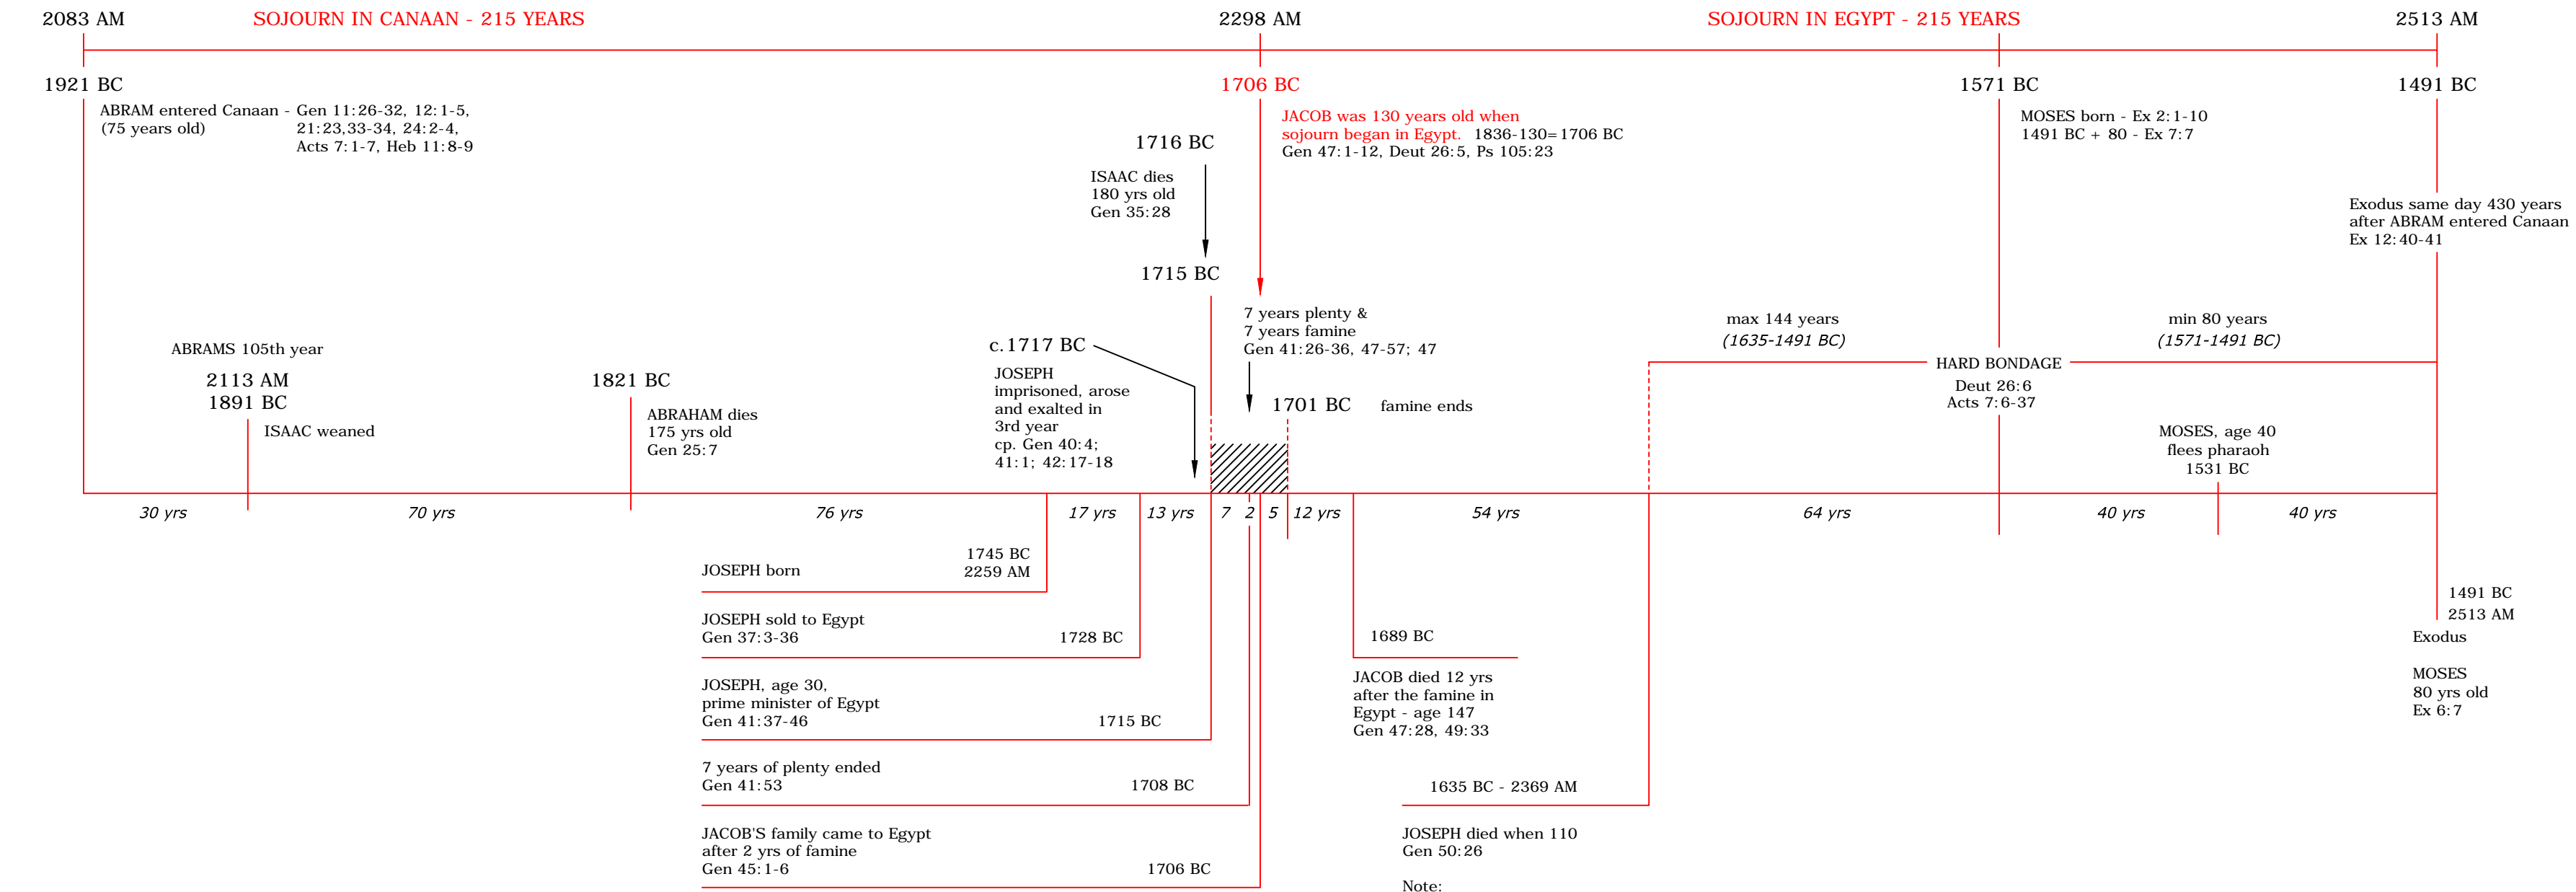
2083 AM
SOJOURN IN CANAAN - 215 YEARS
2298 AM
SOJOURN IN EGYPT - 215 YEARS
2513 AM

1921 BC
1706 BC
1571 BC
1491 BC

ABRAM entered Canaan - Gen 11:26-32, 12:1-5, 21:23,33-34, 24:2-4, Acts 7:1-7, Heb 11:8-9
(75 years old)

JACOB was 130 years old when sojourn began in Egypt. 1836-130=1706 BC
Gen 47:1-12, Deut 26:5, Ps 105:23

MOSES born - Ex 2:1-10
1491 BC + 80 - Ex 7:7

1716 BC

ISAAC dies
180 yrs old
Gen 35:28

Exodus same day 430 years after ABRAM entered Canaan
Ex 12:40-41

1715 BC

7 years plenty &
7 years famine
Gen 41:26-36, 47-57; 47

max 144 years
(1635-1491 BC)

min 80 years
(1571-1491 BC)

ABRAMS 105th year

c.1717 BC

HARD BONDAGE
Deut 26:6
Acts 7:6-37

2113 AM
1891 BC

1821 BC

JOSEPH
imprisoned, arose
and exalted in
3rd year
cp. Gen 40:4;
41:1; 42:17-18

1701 BC
famine ends

ISAAC weaned

ABRAHAM dies
175 yrs old
Gen 25:7

MOSES, age 40
flees pharaoh
1531 BC

30 yrs
70 yrs
76 yrs
17 yrs
13 yrs
7
2
5
12 yrs
54 yrs
64 yrs
40 yrs
40 yrs

JOSEPH born
1745 BC
2259 AM

1491 BC
2513 AM
Exodus

MOSES
80 yrs old
Ex 6:7

JOSEPH sold to Egypt
Gen 37:3-36
1728 BC

1689 BC

JOSEPH, age 30,
prime minister of Egypt
Gen 41:37-46
1715 BC

JACOB died 12 yrs
after the famine in
Egypt - age 147
Gen 47:28, 49:33

7 years of plenty ended
Gen 41:53
1708 BC

1635 BC - 2369 AM

JACOB'S family came to Egypt
after 2 yrs of famine
Gen 45:1-6
1706 BC

JOSEPH died when 110
Gen 50:26

Note: